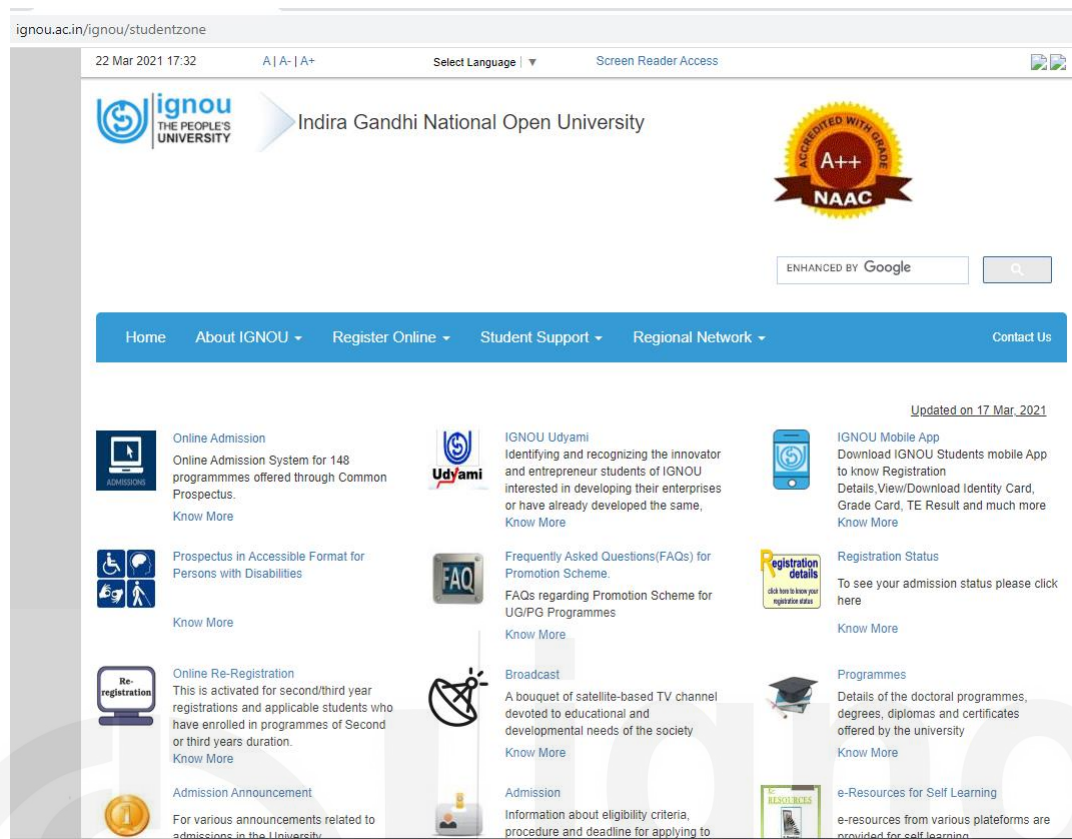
ignou.ac.in/ignou/studentzone

22 Mar 2021 17:32 A | A- | A+ Select Language | ▼ Screen Reader Access

ignou THE PEOPLE'S UNIVERSITY

Indira Gandhi National Open University

ACCREDITED WITH GRADE A++ NAAC

ENHANCED BY Google

Home About IGNOU ▾ Register Online ▾ Student Support ▾ Regional Network ▾ Contact Us

Updated on 17 Mar, 2021

ADMISSIONS

Online Admission
Online Admission System for 148 programmmes offered through Common Prospectus.
Know More

Udyami

IGNOU Udyami
Identifying and recognizing the innovator and entrepreneur students of IGNOU interested in developing their enterprises or have already developed the same,
Know More

IGNOU Mobile App
Download IGNOU Students mobile App to know Registration Details,View/Download Identity Card, Grade Card, TE Result and much more
Know More

Prospectus in Accessible Format for Persons with Disabilities
Know More

FAQ

Frequently Asked Questions(FAQs) for Promotion Scheme.
FAQs regarding Promotion Scheme for UG/PG Programmes
Know More

Registration details
click here to know your registration status

Registration Status
To see your admission status please click here
Know More

Re-registration

Online Re-Registration
This is activated for second/third year registrations and applicable students who have enrolled in programmes of Second or third years duration.
Know More

Broadcast
A bouquet of satellite-based TV channel devoted to educational and developmental needs of the society
Know More

Programmes
Details of the doctoral programmes, degrees, diplomas and certificates offered by the university
Know More

Admission Announcement
For various announcements related to admissions in the University

Admission
Information about eligibility criteria, procedure and deadline for applying to

E-RESOURCES

e-Resources for Self Learning
e-resources from various plateforms are provided for self learning